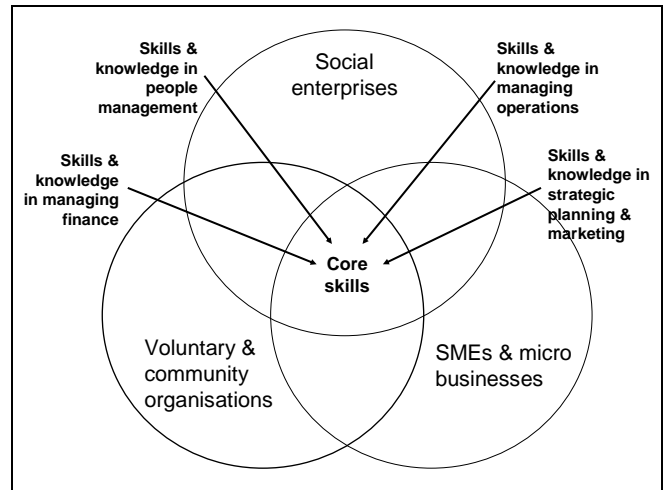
Skills & knowledge in people management

Social enterprises

Skills & knowledge in managing operations

Skills & knowledge in managing finance

Skills & knowledge in strategic planning & marketing

Core skills

Voluntary & community organisations

SMEs & micro businesses